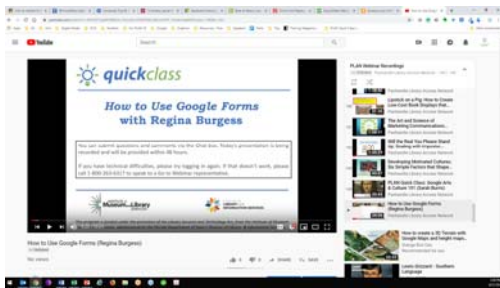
YouTube

Search

quickclass

How to Use Google Forms with Regina Burgess

You can submit questions and comments via the Chat box. Today's presentation is being recorded and will be provided within 48 hours.

If you have technical difficulties, please try logging in again. If that doesn't work, please call 1-800-263-6317 to speak to a Go to Webinar representative.

How to Use Google Forms (Regina Burgess)

PLAN Webinar Recordings

Launch on a Pay How to Create Low-Cost Book Displays that...

The Art and Science of Marketing Communications...

Will the Real You Please Stand Up: Dealing with Impostor...

Developing Motivated Cultures: Six Simple Factors that Shape...

PLAN Quick Class: Google Arts & Culture 101 (Sarah Burris)

How to Use Google Forms (Regina Burgess)

How to create a 3D Terrain with Google Maps and height maps...

Lewis Grizzard - Southern Language